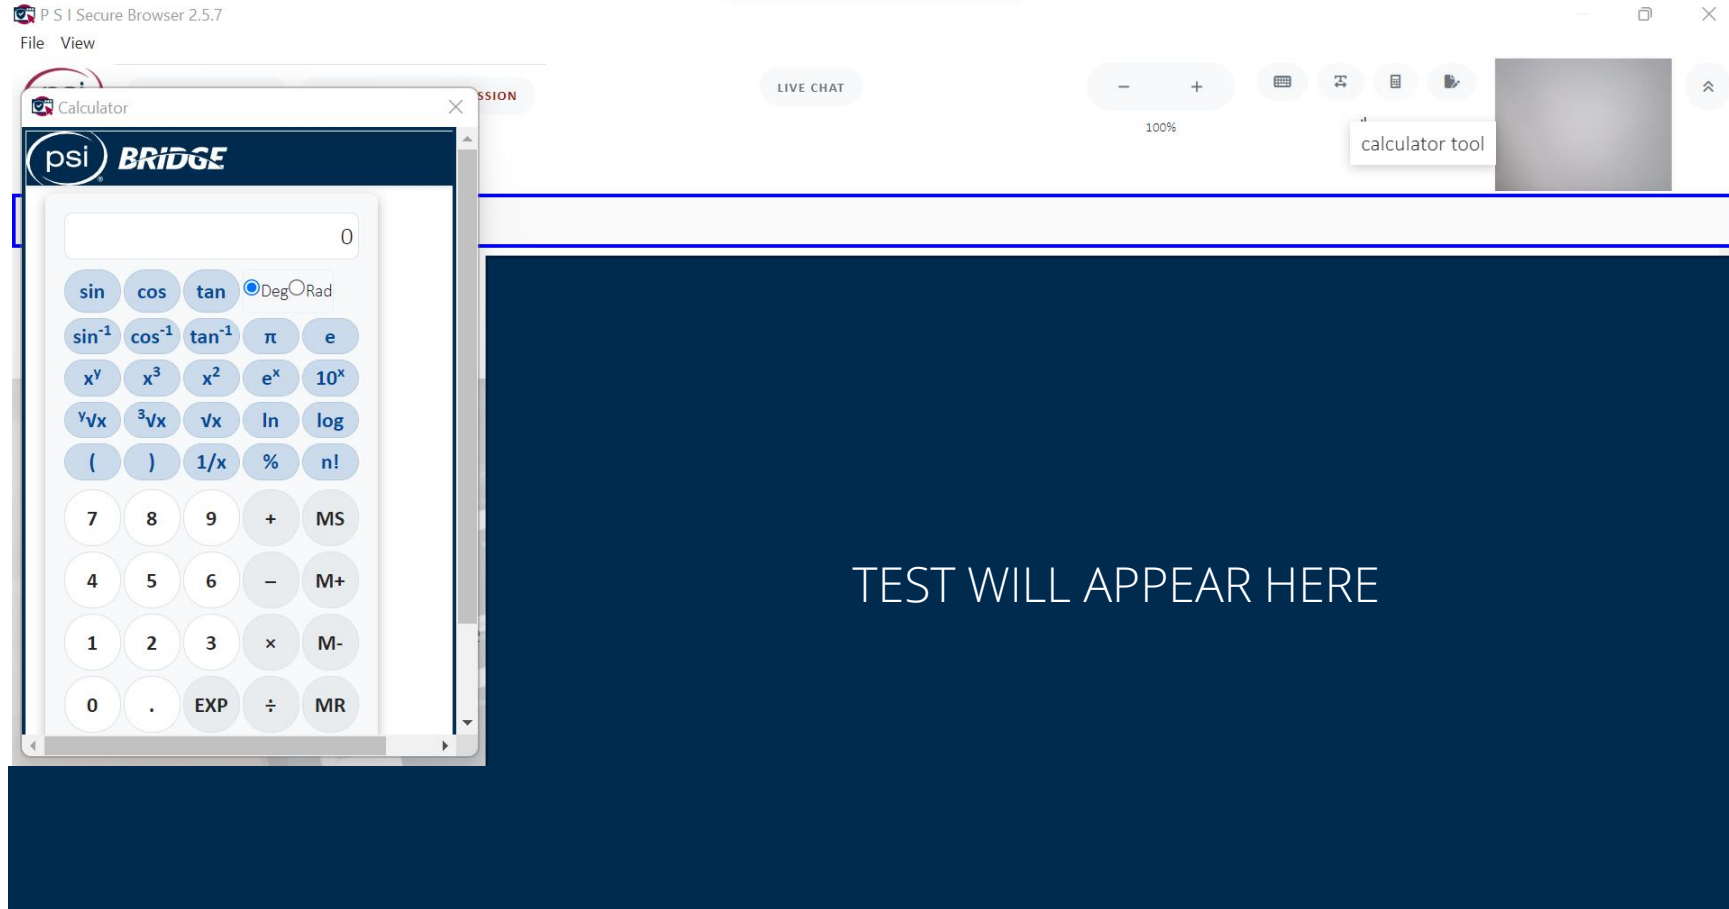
P S I Secure Browser 2.5.7

File View

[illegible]SSION

LIVE CHAT

−
+
100%

calculator tool

Calculator

psi BRIDGE

0

sin
cos
tan
Deg Rad

$sin^{-1}$
$cos^{-1}$
$tan^{-1}$
π
e

$x^y$
$x^3$
$x^2$
$e^x$
$10^x$

$\sqrt[y]{x}$
$\sqrt[3]{x}$
$\sqrt{x}$
ln
log

(
)
1/x
%
n!

7
8
9
+
MS

4
5
6
−
M+

1
2
3
×
M-

0
.
EXP
÷
MR

TEST WILL APPEAR HERE